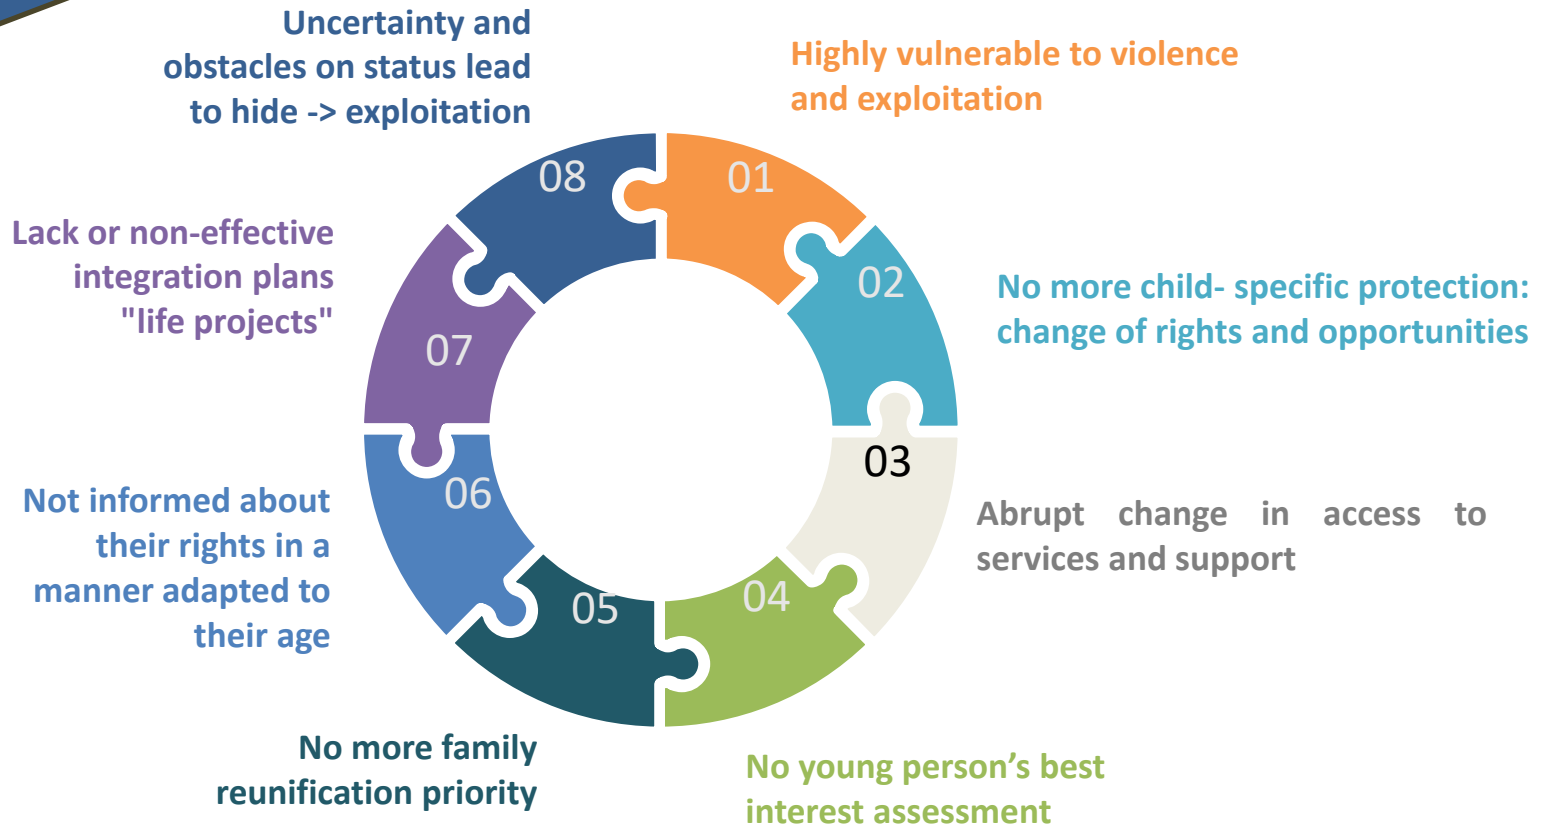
01
Highly vulnerable to violence and exploitation

02
No more child- specific protection: change of rights and opportunities

03
Abrupt change in access to services and support

04
No young person’s best interest assessment

05
No more family reunification priority

06
Not informed about their rights in a manner adapted to their age

07
Lack or non-effective integration plans "life projects"

08
Uncertainty and obstacles on status lead to hide -> exploitation